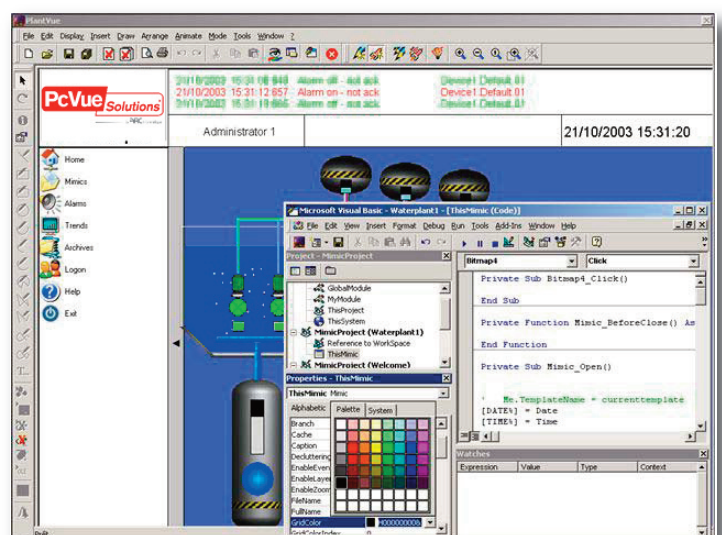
PlantVue

File Edit Display Insert Draw Arrange Animate Mode Tools Window ?

PcVue Solutions

21/10/2003 15:31:08:648 Alarm off - not ack Device1.Default.01
21/10/2003 15:31:12:657 Alarm on - not ack Device1.Default.01
21/10/2003 15:31:18:665 Alarm off - not ack Device1.Default.01

Administrator 1

21/10/2003 15:31:20

Home
Mimics
Alarms
Trends
Archives
Logon
Help
Exit

Microsoft Visual Basic - Waterplant1 - [ThisMimic (Code)]

File Edit View Insert Format Debug Run Tools Add-Ins Window Help

Project - MimicProject

GlobalModule
MyModule
ThisProject
ThisSystem
MimicProject (Waterplant1)
Reference to WorkSpace
ThisMimic
MimicProject (Welcome)

Properties - ThisMimic

ThisMimic Mimic

Alphabetic Palette System

Branch
Cache
Caption
Decluttering
EnableEven
EnableLayer
EnableZoom
FileName
FullName
GridColor &H00000000&
GridColorIndex 0

Bitmap4 Click

Private Sub Bitmap4_Click()

End Sub

Private Function Mimic_BeforeClose() As

End Function

Private Sub Mimic_Open()

' Me.TemplateName = currenttemplate
[DATE%] = Date
[TIME%] = Time

Watches

Expression Value Type Context